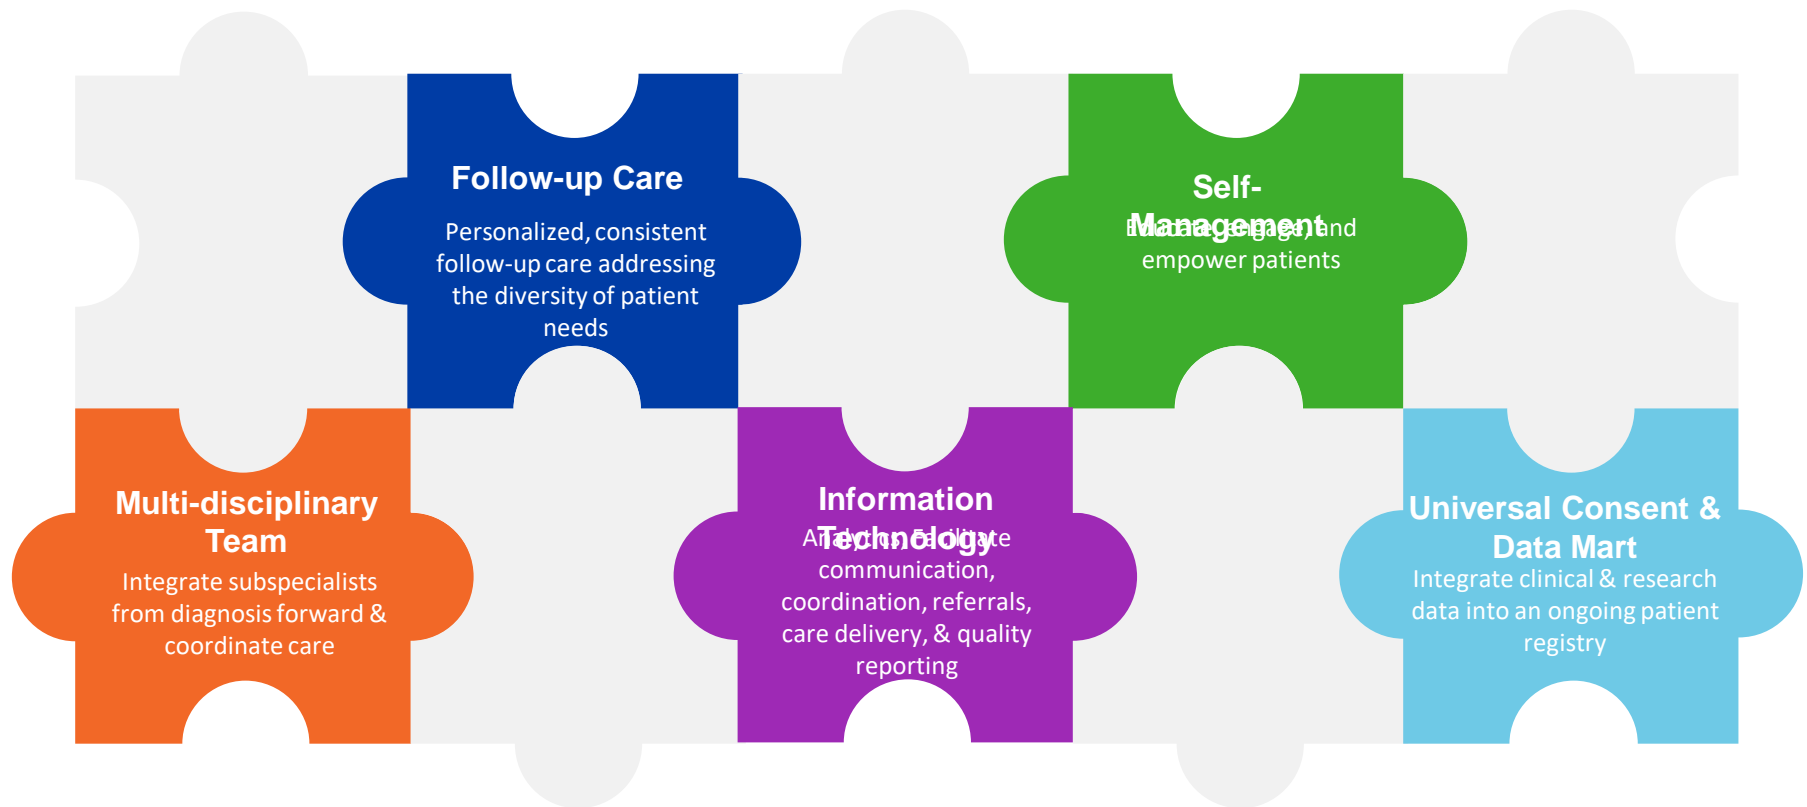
Follow-up Care

Personalized, consistent follow-up care addressing the diversity of patient needs

Self-Management

Educate, engage, and empower patients

Multi-disciplinary Team

Integrate subspecialists from diagnosis forward & coordinate care

Information Technology

Analytics, facilitate communication, coordination, referrals, care delivery, & quality reporting

Universal Consent & Data Mart

Integrate clinical & research data into an ongoing patient registry